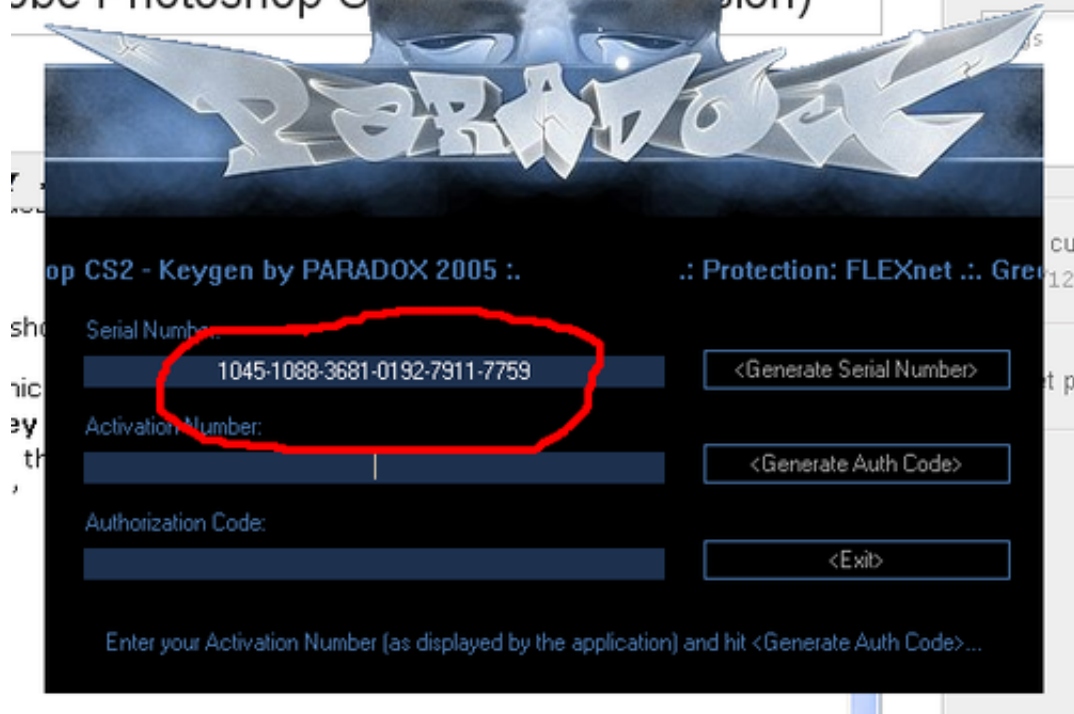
obe Photoshop C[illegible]sion)

PARADOX

op CS2 - Keygen by PARADOX 2005 :.

.: Protection: FLEXnet .:. Gre

Serial Number:

1045-1088-3681-0192-7911-7759

<Generate Serial Number>

Activation Number:

<Generate Auth Code>

Authorization Code:

<Exit>

Enter your Activation Number (as displayed by the application) and hit <Generate Auth Code>...